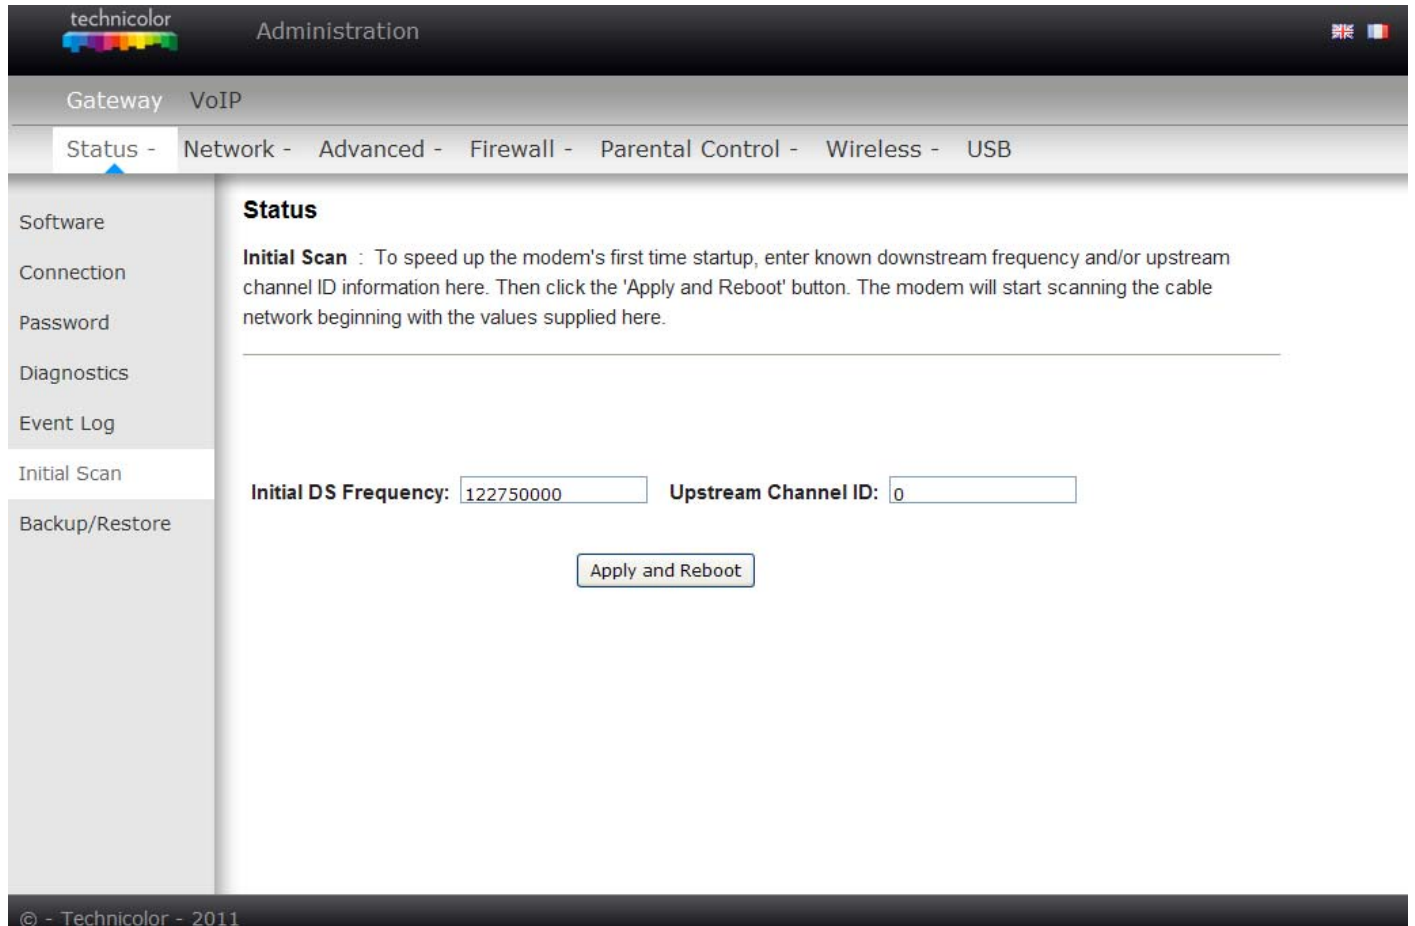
technicolor

Administration

Gateway VoIP

Status - Network - Advanced - Firewall - Parental Control - Wireless - USB

Software
Connection
Password
Diagnostics
Event Log
Initial Scan
Backup/Restore

Status

Initial Scan : To speed up the modem's first time startup, enter known downstream frequency and/or upstream channel ID information here. Then click the 'Apply and Reboot' button. The modem will start scanning the cable network beginning with the values supplied here.

Initial DS Frequency: 122750000 Upstream Channel ID: 0

Apply and Reboot

© - Technicolor - 2011